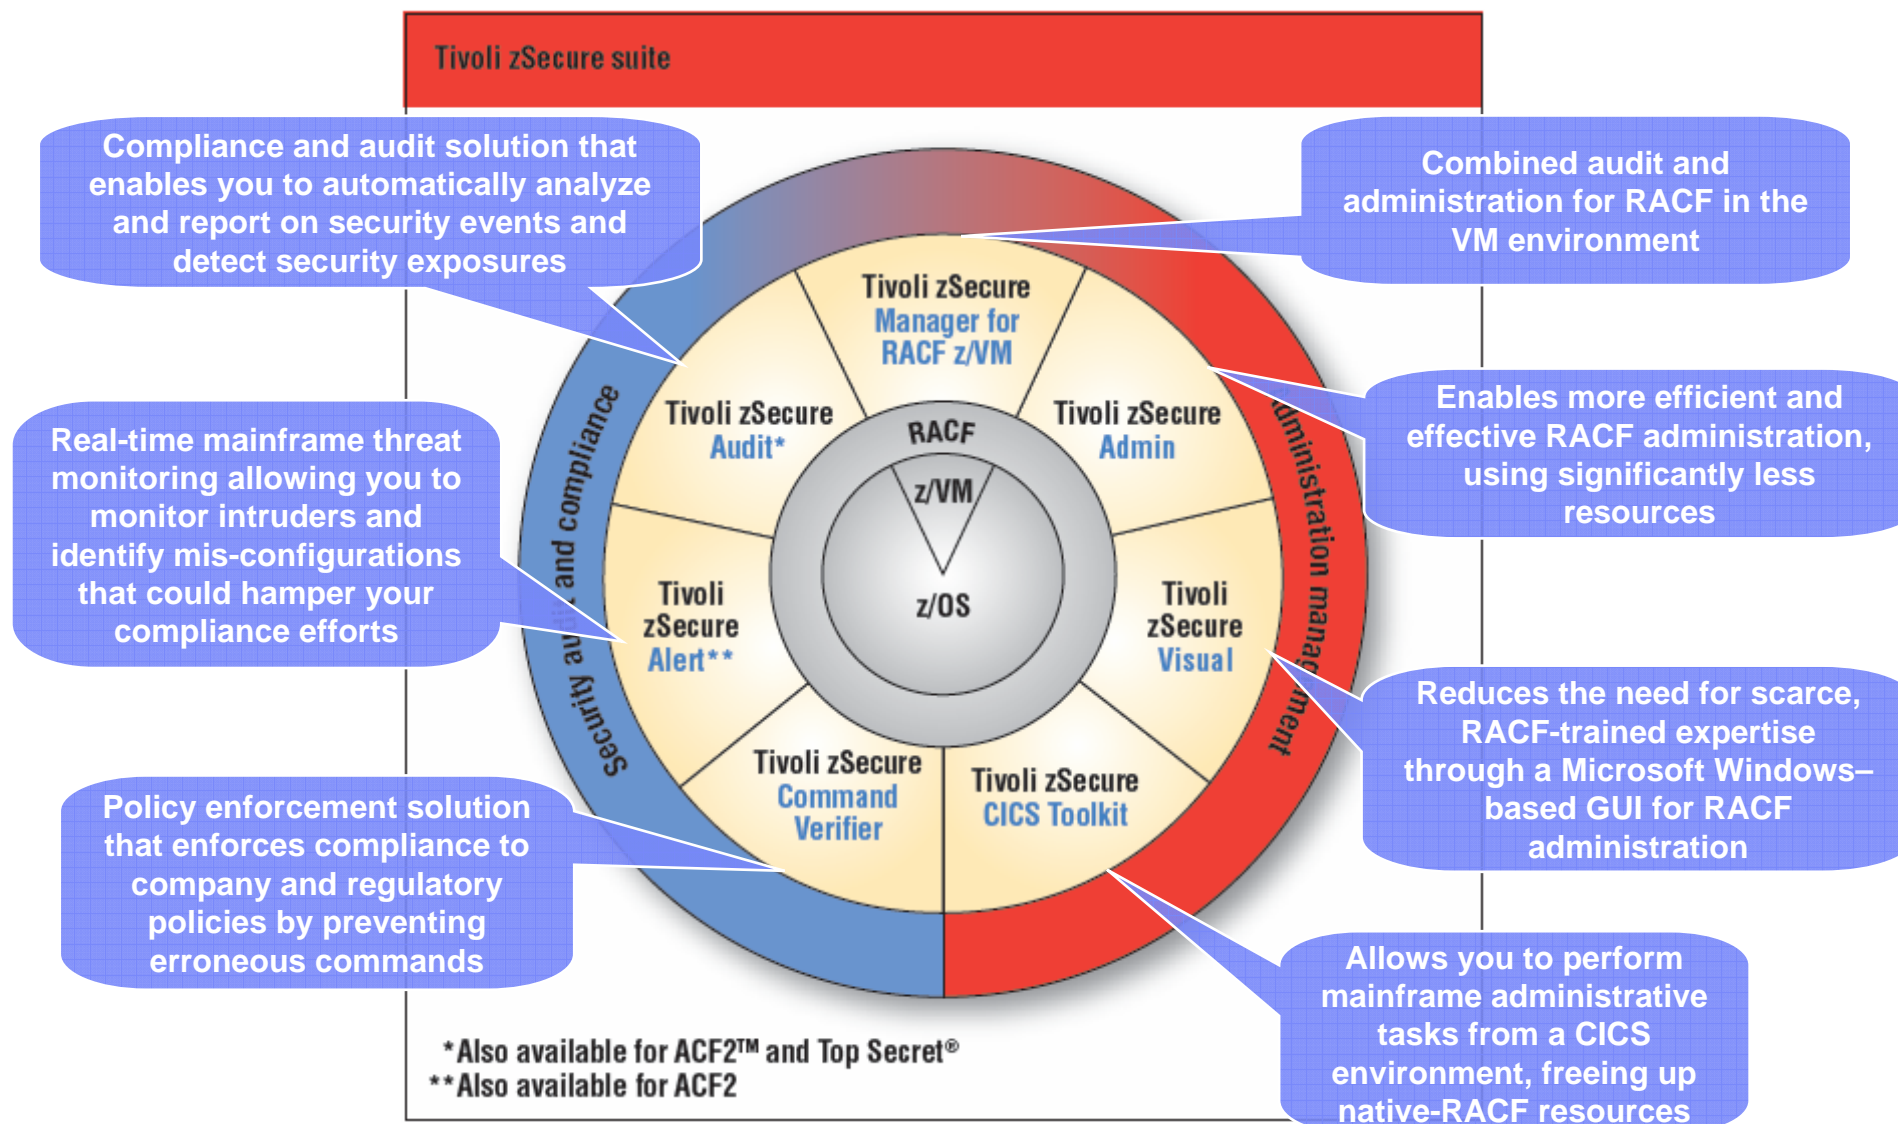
Tivoli zSecure suite

Compliance and audit solution that enables you to automatically analyze and report on security events and detect security exposures

Combined audit and administration for RACF in the VM environment

Tivoli zSecure Manager for RACF z/VM

Tivoli zSecure Audit*

Tivoli zSecure Admin

Security au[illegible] and compliance

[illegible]dministration manag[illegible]ment

Real-time mainframe threat monitoring allowing you to monitor intruders and identify mis-configurations that could hamper your compliance efforts

Enables more efficient and effective RACF administration, using significantly less resources

RACF

z/VM

z/OS

Tivoli zSecure Alert**

Tivoli zSecure Visual

Reduces the need for scarce, RACF-trained expertise through a Microsoft Windows–based GUI for RACF administration

Tivoli zSecure Command Verifier

Tivoli zSecure CICS Toolkit

Policy enforcement solution that enforces compliance to company and regulatory policies by preventing erroneous commands

Allows you to perform mainframe administrative tasks from a CICS environment, freeing up native-RACF resources

*Also available for ACF2™ and Top Secret®
**Also available for ACF2